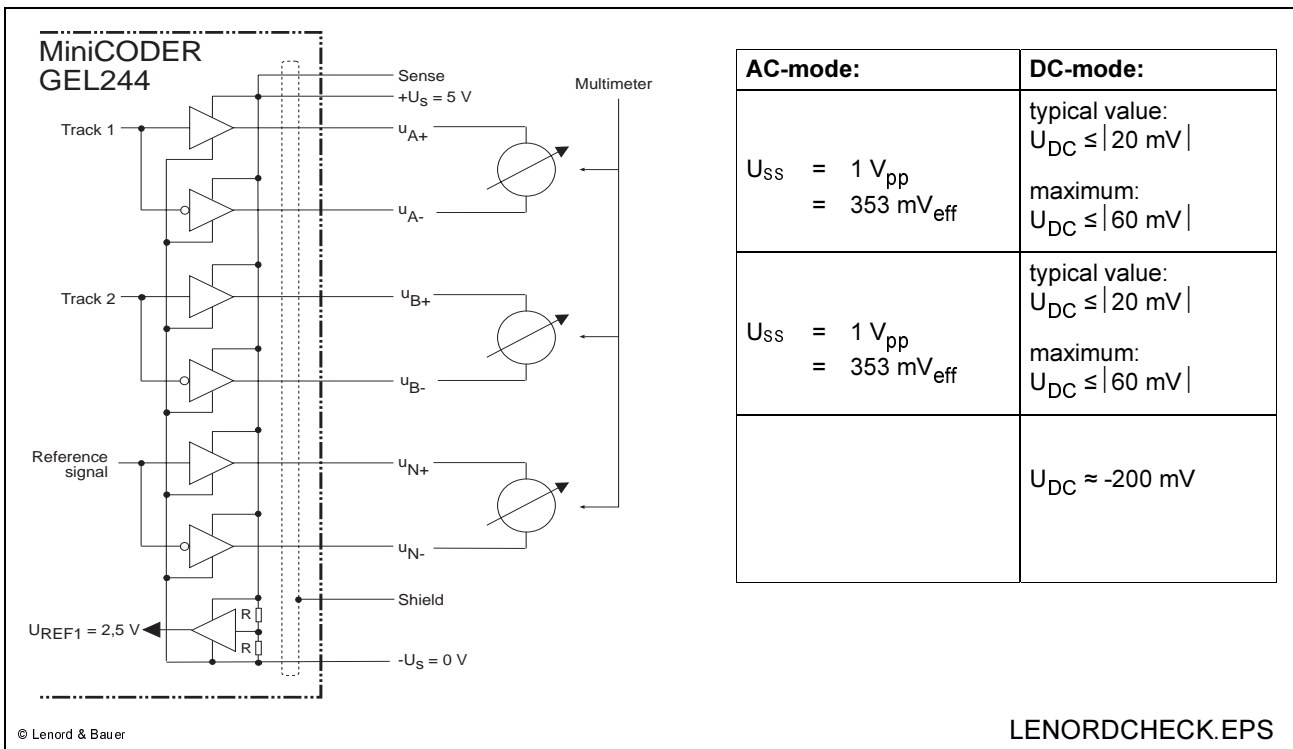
MiniCODER
GEL244

Track 1

Track 2

Reference signal

$U_{REF1}$ = 2,5 V

R

R

Sense
$+U_S$ = 5 V
$u_{A+}$
$u_{A-}$
$u_{B+}$
$u_{B-}$
$u_{N+}$
$u_{N-}$
Shield
$-U_S$ = 0 V

Multimeter

| AC-mode: | DC-mode: |
|---|---|
| $U_{SS}$ = 1 $V_{pp}$ = 353 $mV_{eff}$ | typical value: $U_{DC} \leq \lvert 20\ mV \rvert$ maximum: $U_{DC} \leq \lvert 60\ mV \rvert$ |
| $U_{SS}$ = 1 $V_{pp}$ = 353 $mV_{eff}$ | typical value: $U_{DC} \leq \lvert 20\ mV \rvert$ maximum: $U_{DC} \leq \lvert 60\ mV \rvert$ |
| | $U_{DC} \approx$ -200 mV |

© Lenord & Bauer

LENORDCHECK.EPS